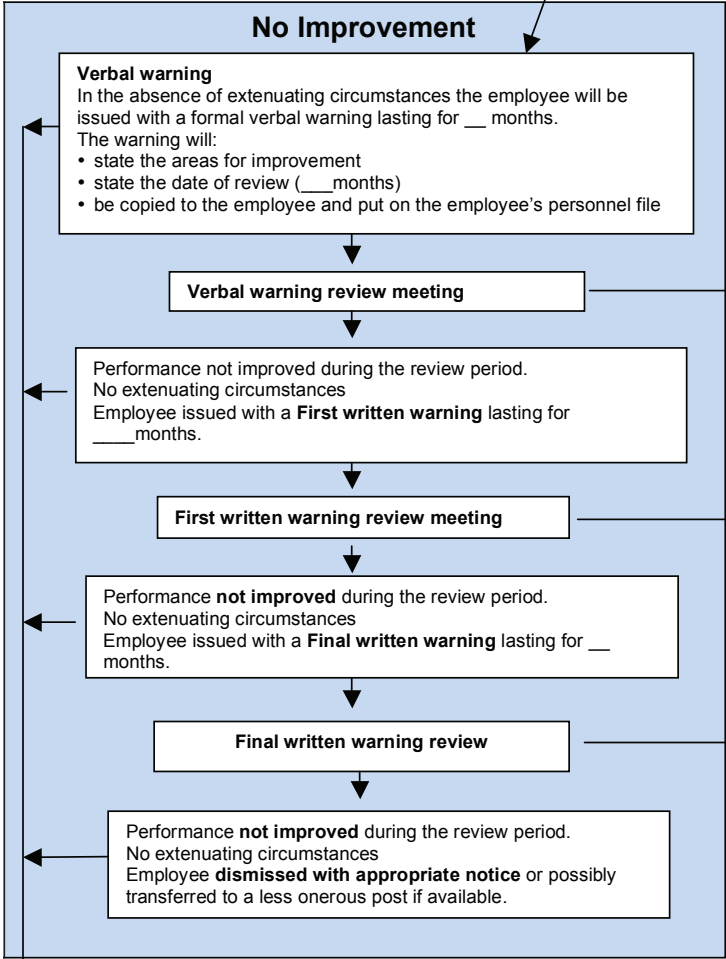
No Improvement

Verbal warning
In the absence of extenuating circumstances the employee will be issued with a formal verbal warning lasting for __ months.
The warning will:
• state the areas for improvement
• state the date of review (___months)
• be copied to the employee and put on the employee's personnel file

Verbal warning review meeting

Performance not improved during the review period.
No extenuating circumstances
Employee issued with a First written warning lasting for ____months.

First written warning review meeting

Performance not improved during the review period.
No extenuating circumstances
Employee issued with a Final written warning lasting for __ months.

Final written warning review

Performance not improved during the review period.
No extenuating circumstances
Employee dismissed with appropriate notice or possibly transferred to a less onerous post if available.